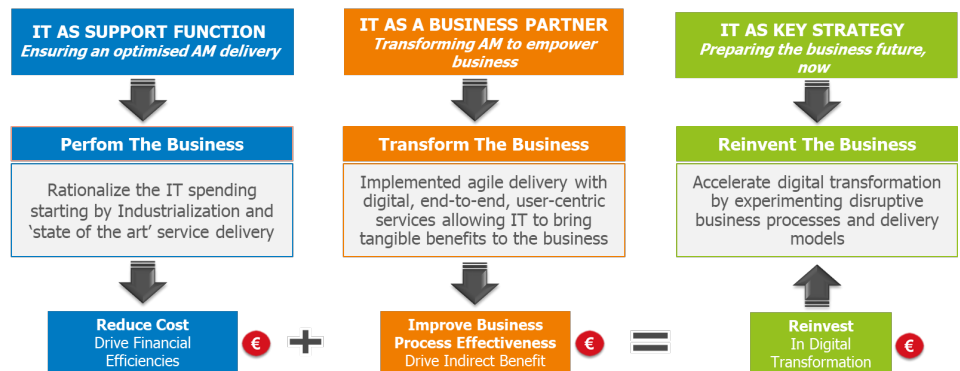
IT AS SUPPORT FUNCTION
Ensuring an optimised AM delivery

Perfom The Business

Rationalize the IT spending starting by Industrialization and 'state of the art' service delivery

Reduce Cost
Drive Financial Efficiencies

€

IT AS A BUSINESS PARTNER
Transforming AM to empower business

Transform The Business

Implemented agile delivery with digital, end-to-end, user-centric services allowing IT to bring tangible benefits to the business

Improve Business Process Effectiveness
Drive Indirect Benefit

€

IT AS KEY STRATEGY
Preparing the business future, now

Reinvent The Business

Accelerate digital transformation by experimenting disruptive business processes and delivery models

Reinvest
In Digital Transformation

€